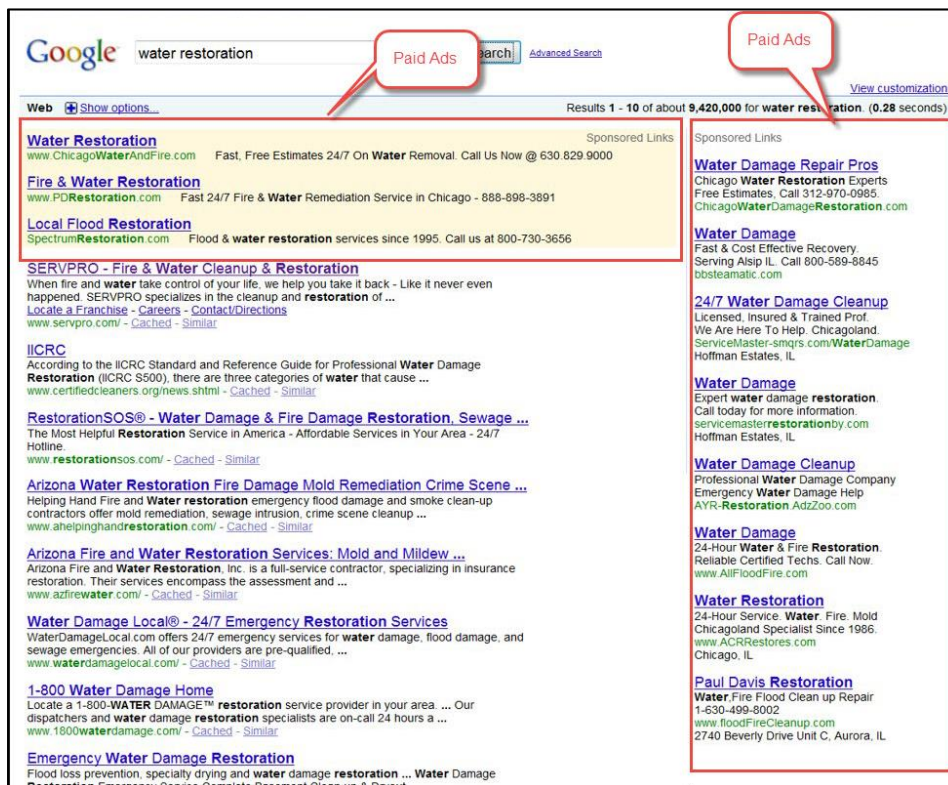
Google water restoration Search Advanced Search

Paid Ads

Paid Ads

View customization

Web Show options...

Results 1 - 10 of about 9,420,000 for water restoration. (0.28 seconds)

Sponsored Links

Water Restoration
www.ChicagoWaterAndFire.com Fast, Free Estimates 24/7 On Water Removal. Call Us Now @ 630.829.9000

Fire & Water Restoration
www.PDRestoration.com Fast 24/7 Fire & Water Remediation Service in Chicago - 888-898-3891

Local Flood Restoration
SpectrumRestoration.com Flood & water restoration services since 1995. Call us at 800-730-3656

SERVPRO - Fire & Water Cleanup & Restoration
When fire and water take control of your life, we help you take it back - Like it never even happened. SERVPRO specializes in the cleanup and restoration of ...
Locate a Franchise - Careers - Contact/Directions
www.servpro.com/ - Cached - Similar

IICRC
According to the IICRC Standard and Reference Guide for Professional Water Damage Restoration (IICRC S500), there are three categories of water that cause ...
www.certifiedcleaners.org/news.shtml - Cached - Similar

RestorationSOS® - Water Damage & Fire Damage Restoration, Sewage ...
The Most Helpful Restoration Service in America - Affordable Services in Your Area - 24/7 Hotline.
www.restorationsos.com/ - Cached - Similar

Arizona Water Restoration Fire Damage Mold Remediation Crime Scene ...
Helping Hand Fire and Water restoration emergency flood damage and smoke clean-up contractors offer mold remediation, sewage intrusion, crime scene cleanup ...
www.ahelpinghandrestoration.com/ - Cached - Similar

Arizona Fire and Water Restoration Services: Mold and Mildew ...
Arizona Fire and Water Restoration, Inc. is a full-service contractor, specializing in insurance restoration. Their services encompass the assessment and ...
www.azfirewater.com/ - Cached - Similar

Water Damage Local® - 24/7 Emergency Restoration Services
WaterDamageLocal.com offers 24/7 emergency services for water damage, flood damage, and sewage emergencies. All of our providers are pre-qualified, ...
www.waterdamagelocal.com/ - Cached - Similar

1-800 Water Damage Home
Locate a 1-800-WATER DAMAGE™ restoration service provider in your area. ... Our dispatchers and water damage restoration specialists are on-call 24 hours a ...
www.1800waterdamage.com/ - Cached - Similar

Emergency Water Damage Restoration
Flood loss prevention, specialty drying and water damage restoration ... Water Damage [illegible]

Sponsored Links

Water Damage Repair Pros
Chicago Water Restoration Experts
Free Estimates, Call 312-970-0985.
ChicagoWaterDamageRestoration.com

Water Damage
Fast & Cost Effective Recovery.
Serving Alsip IL. Call 800-589-8845
bbsteamatic.com

24/7 Water Damage Cleanup
Licensed, Insured & Trained Prof.
We Are Here To Help. Chicagoland.
ServiceMaster-smqrs.com/WaterDamage
Hoffman Estates, IL

Water Damage
Expert water damage restoration.
Call today for more information.
servicemasterrestorationby.com
Hoffman Estates, IL

Water Damage Cleanup
Professional Water Damage Company
Emergency Water Damage Help
AYR-Restoration.AdzZoo.com

Water Damage
24-Hour Water & Fire Restoration.
Reliable Certified Techs. Call Now.
www.AllFloodFire.com

Water Restoration
24-Hour Service. Water. Fire. Mold
Chicagoland Specialist Since 1986.
www.ACRRestores.com
Chicago, IL

Paul Davis Restoration
Water,Fire Flood Clean up Repair
1-630-499-8002
www.floodFireCleanup.com
2740 Beverly Drive Unit C, Aurora, IL